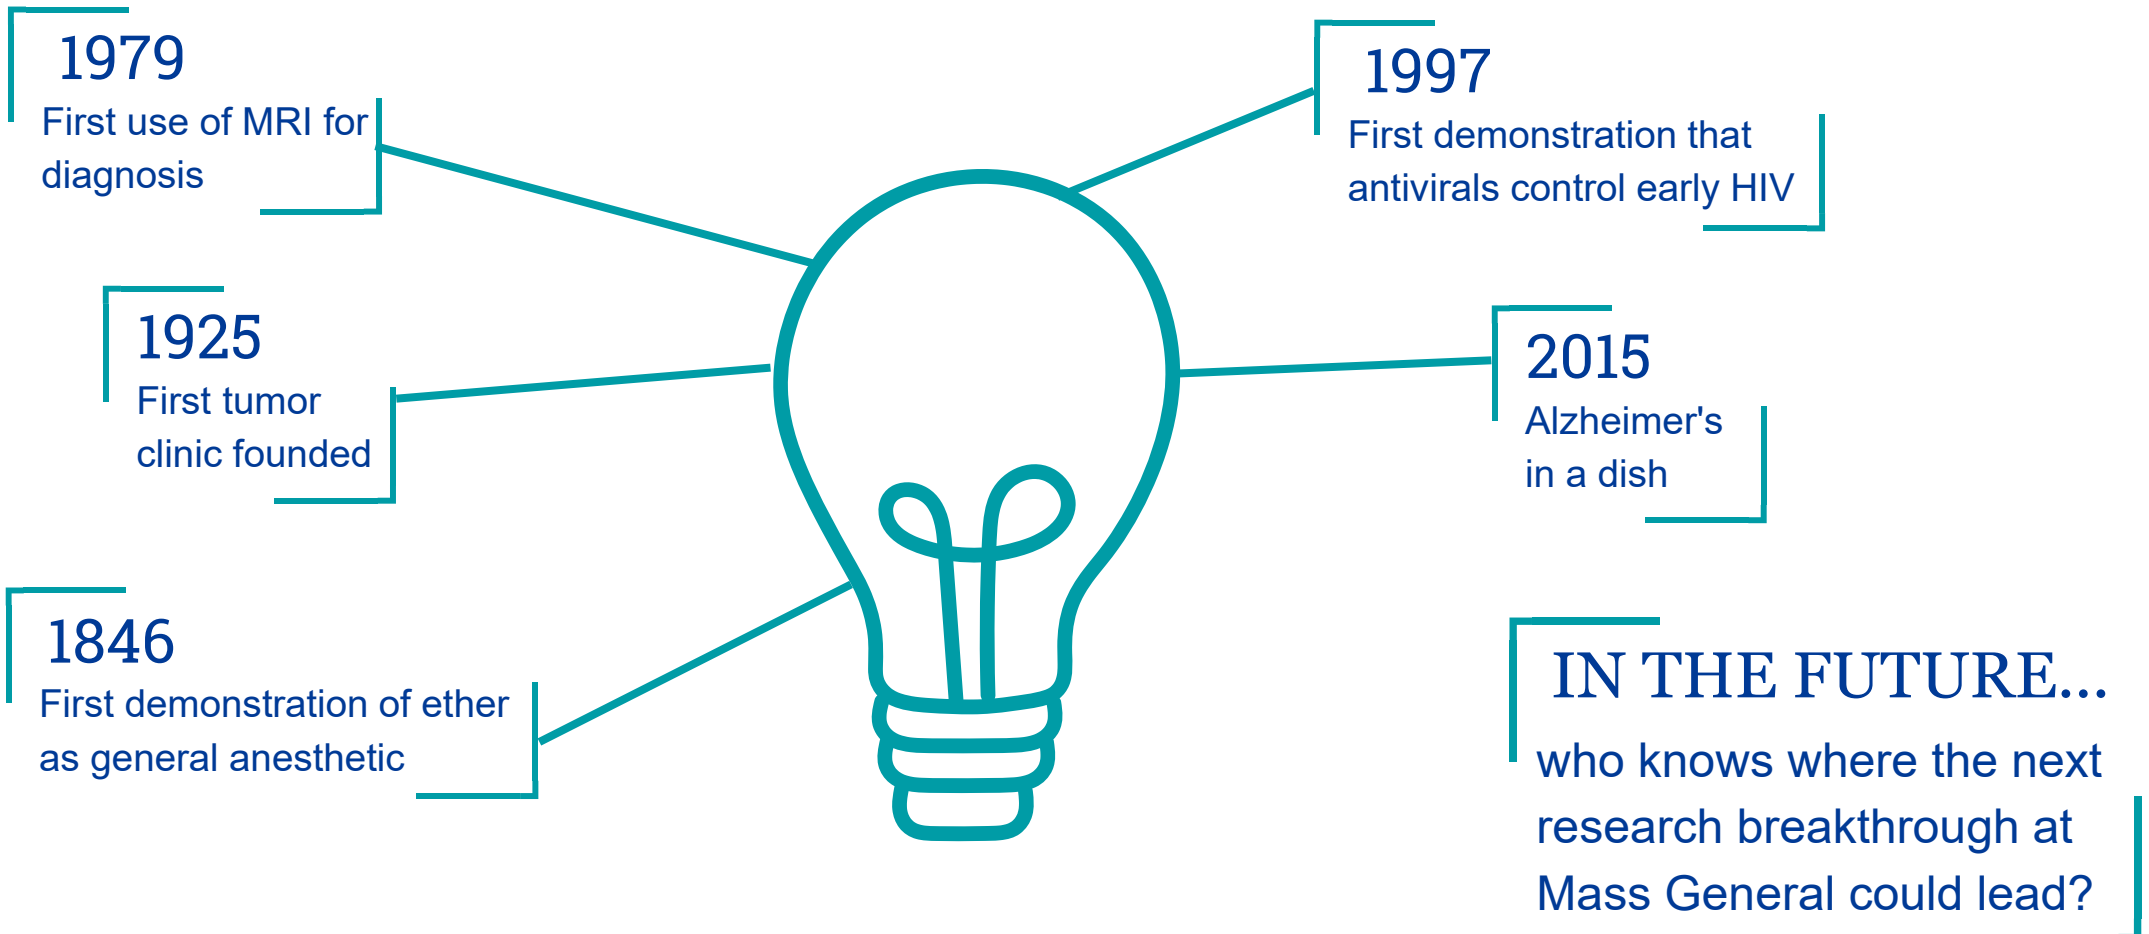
1979
First use of MRI for diagnosis

1925
First tumor clinic founded

1846
First demonstration of ether as general anesthetic

1997
First demonstration that antivirals control early HIV

2015
Alzheimer's in a dish

IN THE FUTURE...
who knows where the next research breakthrough at Mass General could lead?